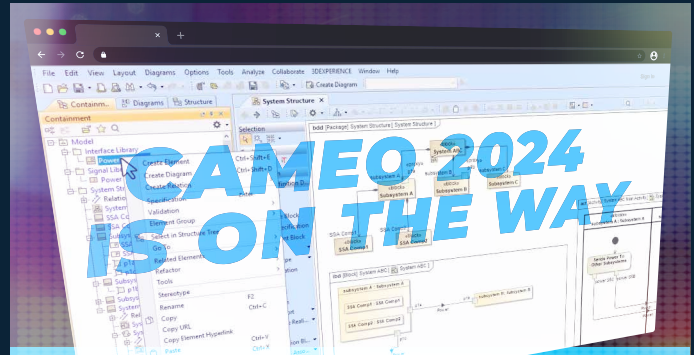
CAMEO 2024 IS ON THE WAY

File Edit View Layout Diagrams Options Tools Analyze Collaborate 3DEXPERIENCE Window Help

Create Diagram

Containment Diagrams Structure

System Structure

Containment

Model
Interface Library
Power
Signal Library
Power
System Structure
Relations
System
SSA Comp
SSA Comp
Subsystem
Subsystem
Subsystem

Create Element Ctrl+Shift+E
Create Diagram Ctrl+Shift+D
Create Relation
Specification
Validation
Element Group
Select in Structure Tree
Go To
Related Elements
Refactor
Tools
Stereotype
Rename F2
Copy
Copy URL
Copy Element Hyperlink Ctrl+Y
Paste Ctrl+V

bdd [Package] System Structure [ System Structure ]

System ABC
Subsystem A
Subsystem B
Subsystem C

SSA Comp1
SSA Comp2

ibd [Block] System ABC [ System ABC ]

Subsystem A
SSA Comp1 : SSA Comp1
SSA Comp2 : SSA Comp2
SSA Comp3 : SSA Comp3
Subsystem B : Subsystem B

Sends Power To Other Subsystems